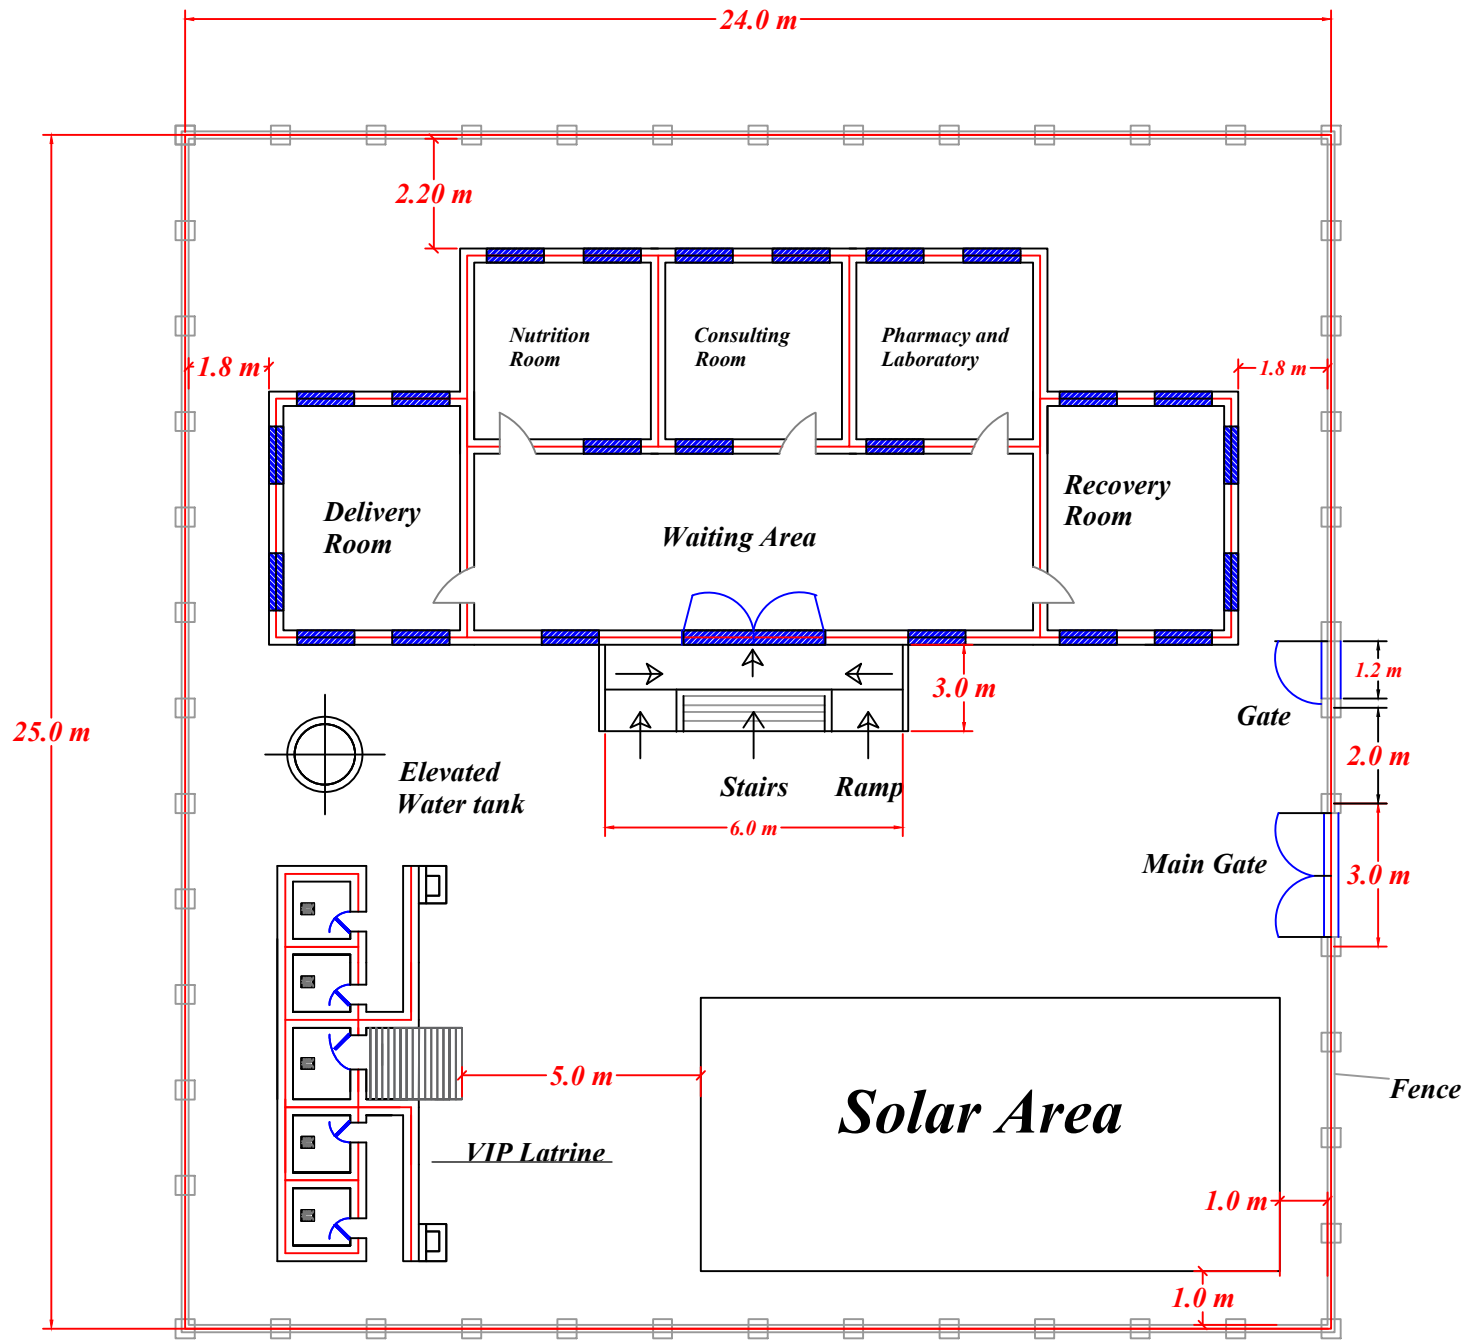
24.0 m

2.20 m

1.8 m

1.8 m

Nutrition Room

Consulting Room

Pharmacy and Laboratory

Delivery Room

Waiting Area

Recovery Room

25.0 m

3.0 m

1.2 m

Gate

2.0 m

Elevated Water tank

Stairs

Ramp

6.0 m

Main Gate

3.0 m

5.0 m

Solar Area

Fence

VIP Latrine

1.0 m

1.0 m